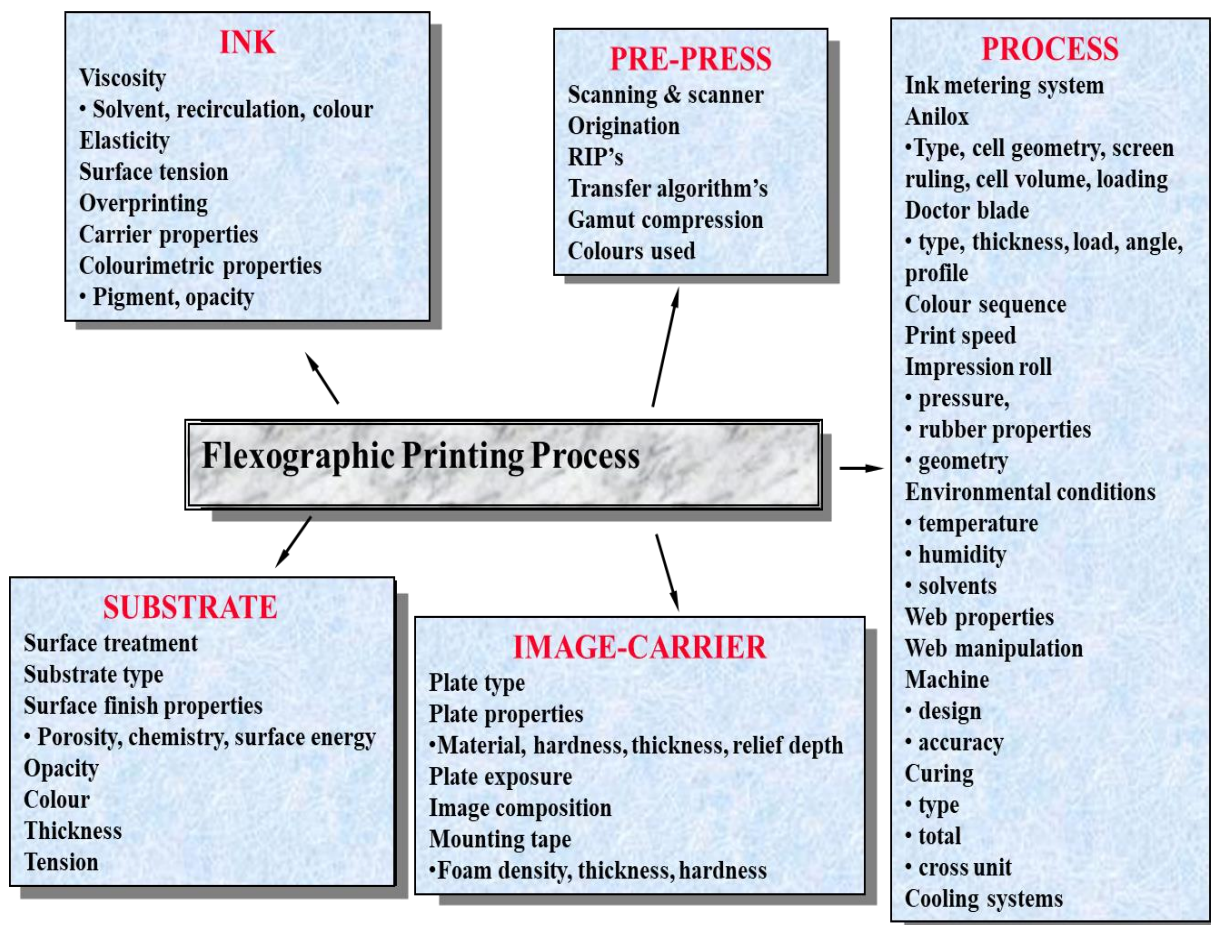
INK
Viscosity
• Solvent, recirculation, colour
Elasticity
Surface tension
Overprinting
Carrier properties
Colourimetric properties
• Pigment, opacity

PRE-PRESS
Scanning & scanner
Origination
RIP's
Transfer algorithm's
Gamut compression
Colours used

PROCESS
Ink metering system
Anilox
•Type, cell geometry, screen ruling, cell volume, loading
Doctor blade
• type, thickness, load, angle, profile
Colour sequence
Print speed
Impression roll
• pressure,
• rubber properties
• geometry
Environmental conditions
• temperature
• humidity
• solvents
Web properties
Web manipulation
Machine
• design
• accuracy
Curing
• type
• total
• cross unit
Cooling systems

Flexographic Printing Process

SUBSTRATE
Surface treatment
Substrate type
Surface finish properties
• Porosity, chemistry, surface energy
Opacity
Colour
Thickness
Tension

IMAGE-CARRIER
Plate type
Plate properties
•Material, hardness, thickness, relief depth
Plate exposure
Image composition
Mounting tape
•Foam density, thickness, hardness